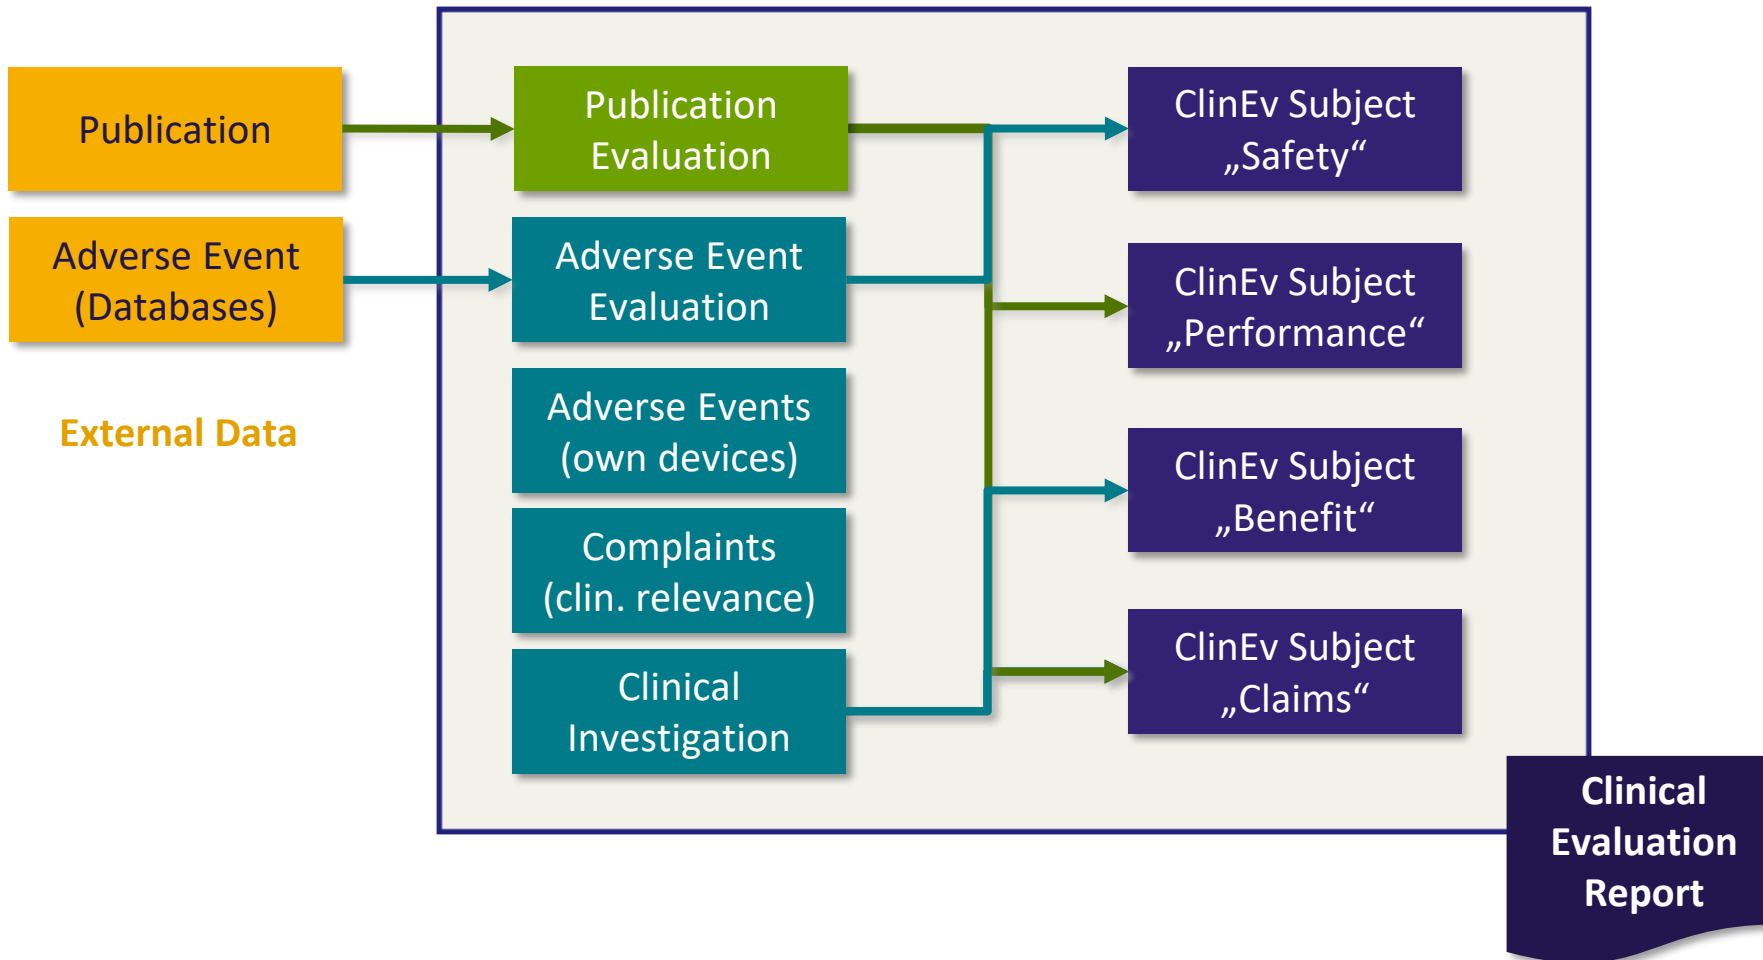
Publication

Adverse Event (Databases)

External Data

Publication Evaluation

Adverse Event Evaluation

Adverse Events (own devices)

Complaints (clin. relevance)

Clinical Investigation

ClinEv Subject „Safety“

ClinEv Subject „Performance“

ClinEv Subject „Benefit“

ClinEv Subject „Claims“

Clinical Evaluation Report